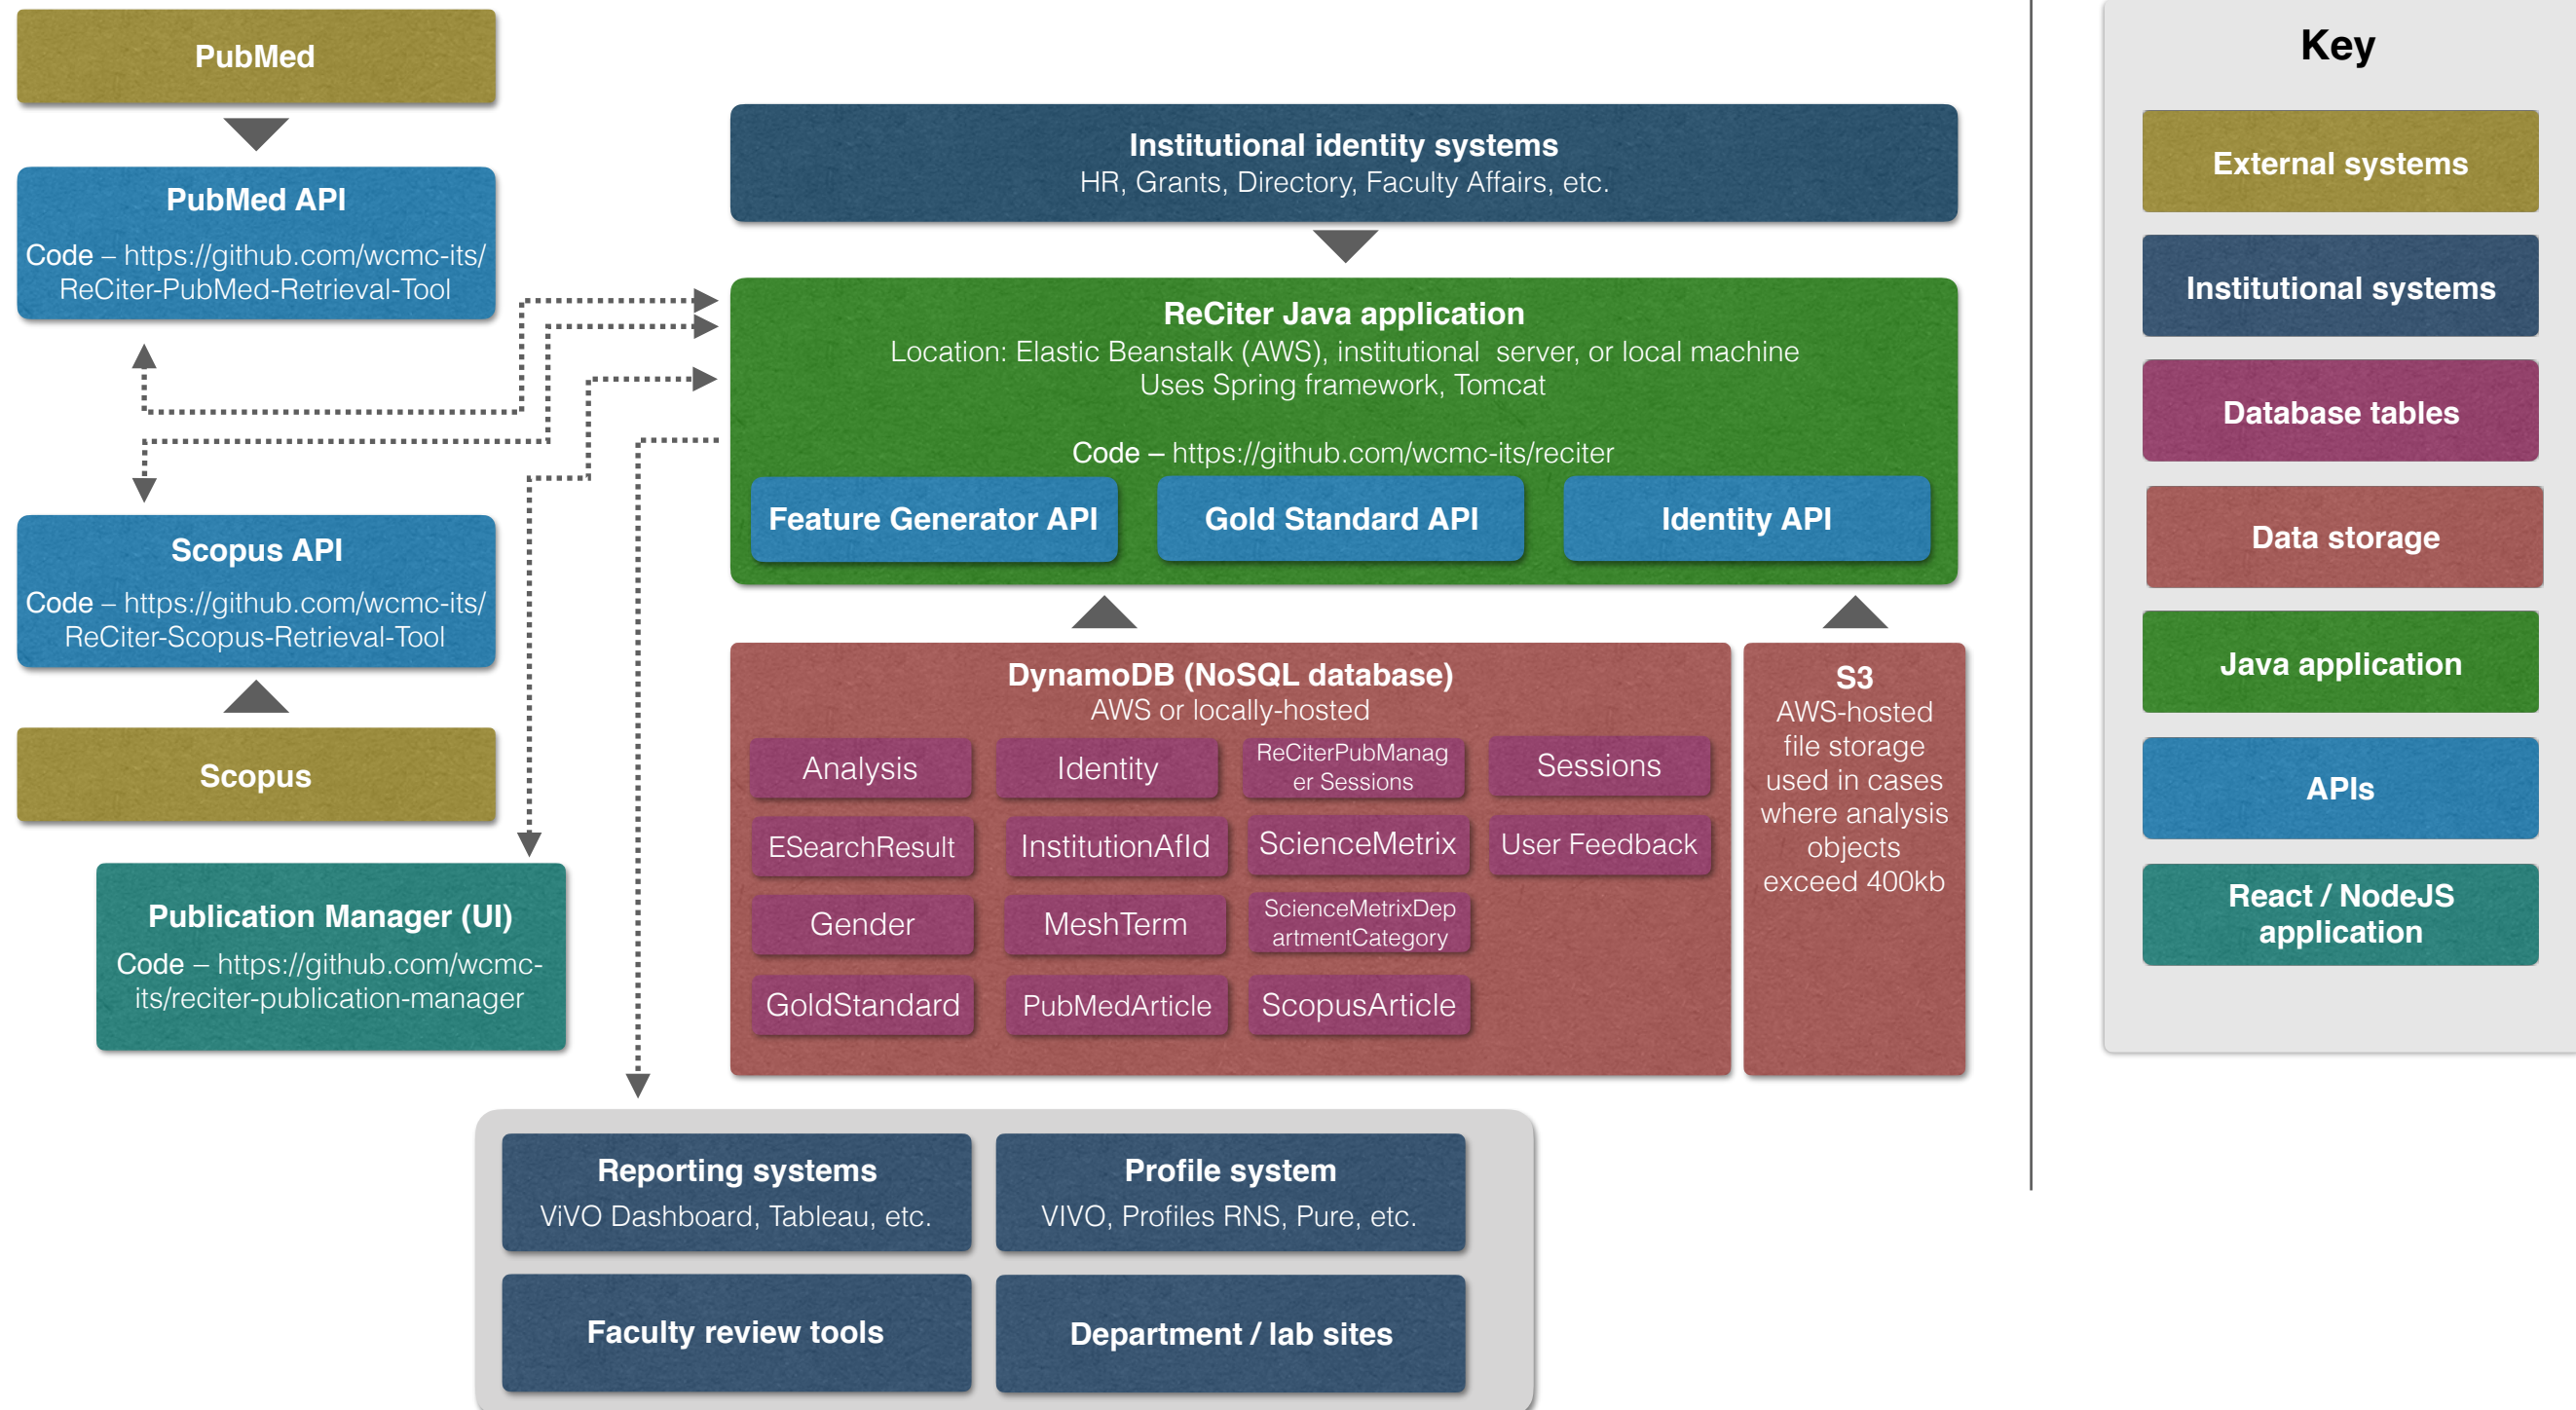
PubMed

PubMed API

Code – https://github.com/wcmc-its/ReCiter-PubMed-Retrieval-Tool

Scopus API

Code – https://github.com/wcmc-its/ReCiter-Scopus-Retrieval-Tool

Scopus

Publication Manager (UI)

Code – https://github.com/wcmc-its/reciter-publication-manager

Institutional identity systems
HR, Grants, Directory, Faculty Affairs, etc.

ReCiter Java application
Location: Elastic Beanstalk (AWS), institutional server, or local machine
Uses Spring framework, Tomcat

Code – https://github.com/wcmc-its/reciter

Feature Generator API

Gold Standard API

Identity API

DynamoDB (NoSQL database)
AWS or locally-hosted

Analysis

Identity

ReCiterPubManager Sessions

Sessions

ESearchResult

InstitutionAfId

ScienceMetrix

User Feedback

Gender

MeshTerm

ScienceMetrixDepartmentCategory

GoldStandard

PubMedArticle

ScopusArticle

S3
AWS-hosted file storage used in cases where analysis objects exceed 400kb

Reporting systems
ViVO Dashboard, Tableau, etc.

Profile system
VIVO, Profiles RNS, Pure, etc.

Faculty review tools

Department / lab sites

Key

External systems

Institutional systems

Database tables

Data storage

Java application

APIs

React / NodeJS application